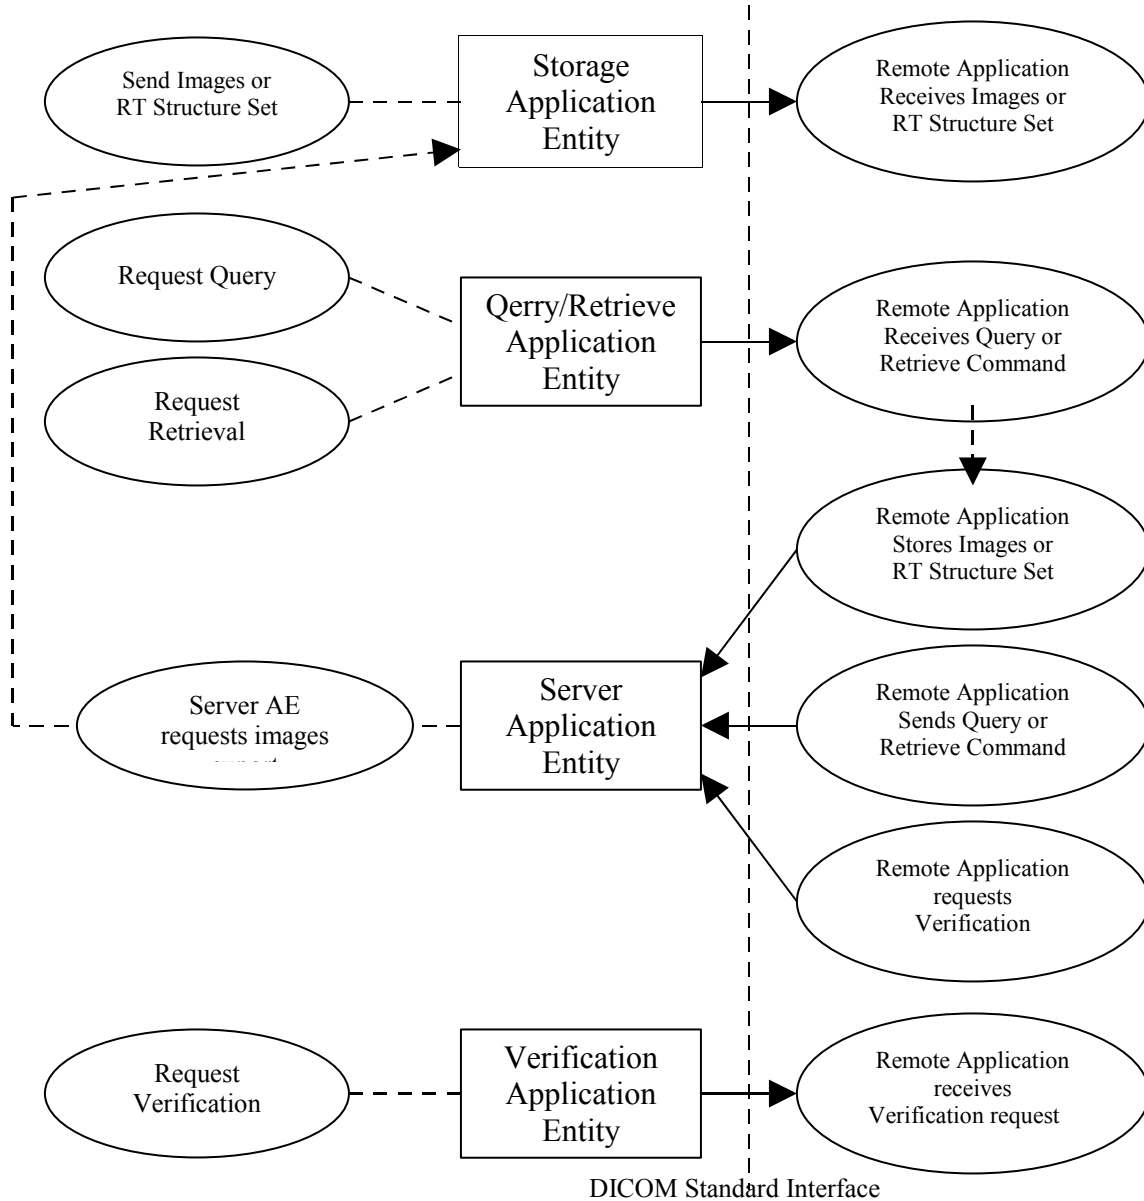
Send Images or RT Structure Set

Storage Application Entity

Remote Application Receives Images or RT Structure Set

Request Query

Request Retrieval

Qerry/Retrieve Application Entity

Remote Application Receives Query or Retrieve Command

Remote Application Stores Images or RT Structure Set

Server AE requests images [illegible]

Server Application Entity

Remote Application Sends Query or Retrieve Command

Remote Application requests Verification

Request Verification

Verification Application Entity

Remote Application receives Verification request

DICOM Standard Interface